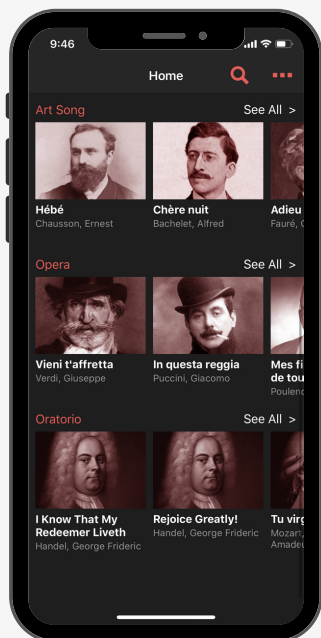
9:46

Home

Art Song
See All >

Hébé
Chausson, Ernest

Chère nuit
Bachelet, Alfred

Adieu
Fauré, G

Opera
See All >

Vieni t'affretta
Verdi, Giuseppe

In questa reggia
Puccini, Giacomo

Mes fi
de tou
Poulenc

Oratorio
See All >

I Know That My Redeemer Liveth
Handel, George Frideric

Rejoice Greatly!
Handel, George Frideric

Tu virg
Mozart,
Amadeu